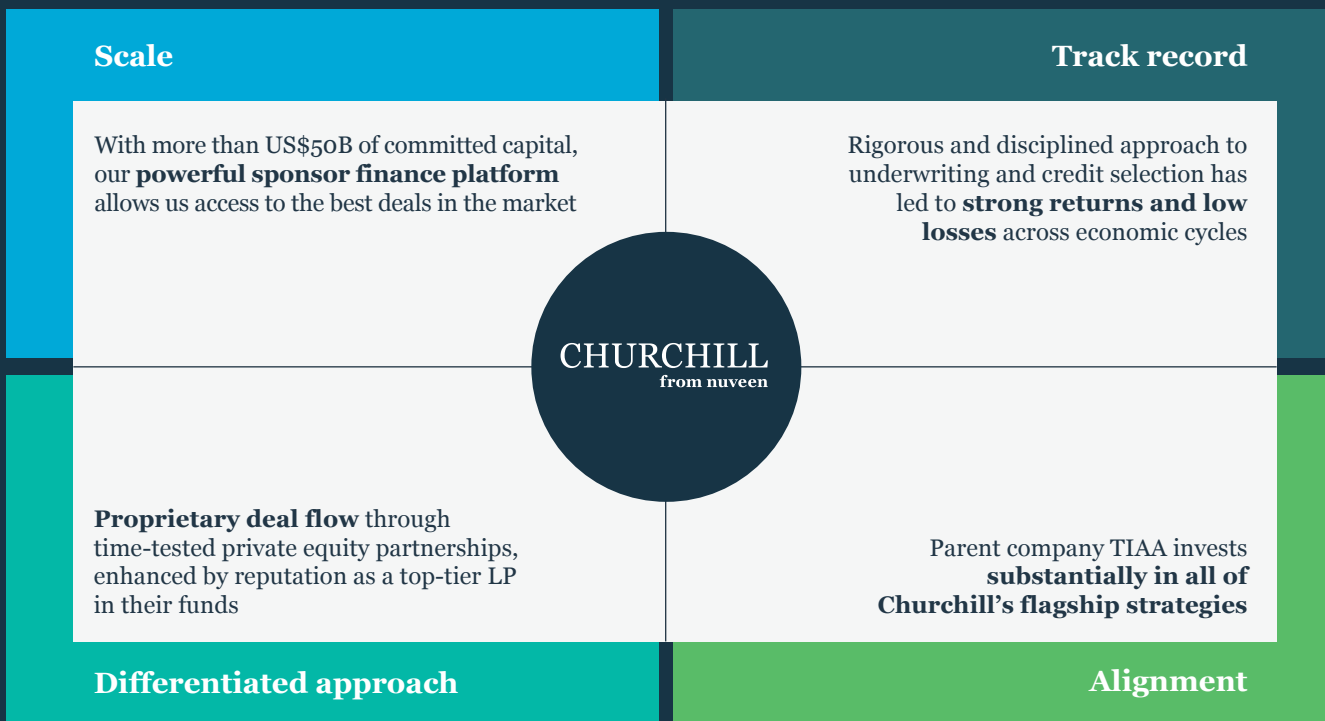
Scale

With more than US$50B of committed capital, our **powerful sponsor finance platform** allows us access to the best deals in the market

Track record

Rigorous and disciplined approach to underwriting and credit selection has led to **strong returns and low losses** across economic cycles

CHURCHILL
from nuveen

**Proprietary deal flow** through time-tested private equity partnerships, enhanced by reputation as a top-tier LP in their funds

Differentiated approach

Parent company TIAA invests **substantially in all of Churchill's flagship strategies**

Alignment